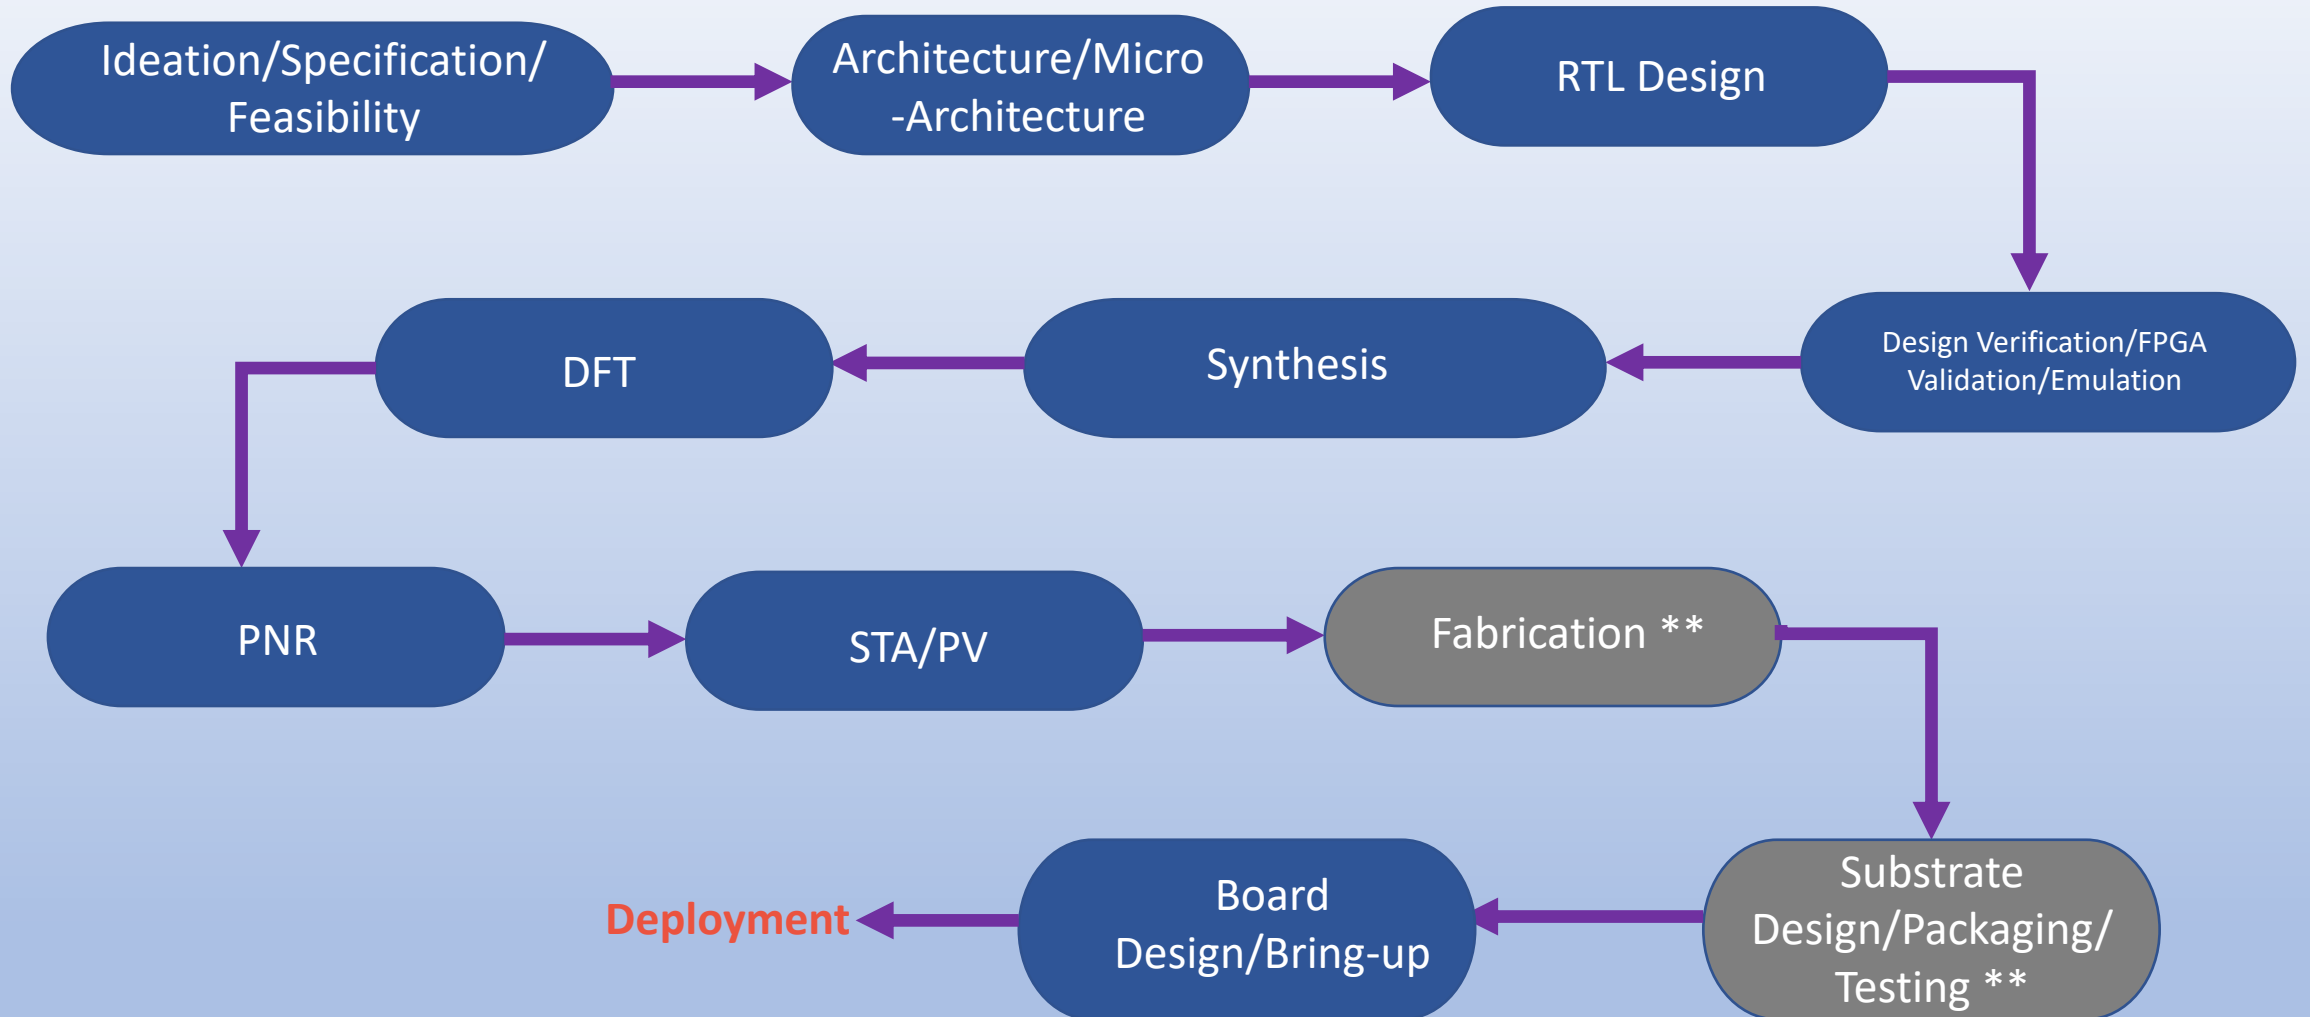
Ideation/Specification/ Feasibility

Architecture/Micro -Architecture

RTL Design

Design Verification/FPGA Validation/Emulation

Synthesis

DFT

PNR

STA/PV

Fabrication **

Substrate Design/Packaging/ Testing **

Board Design/Bring-up

Deployment